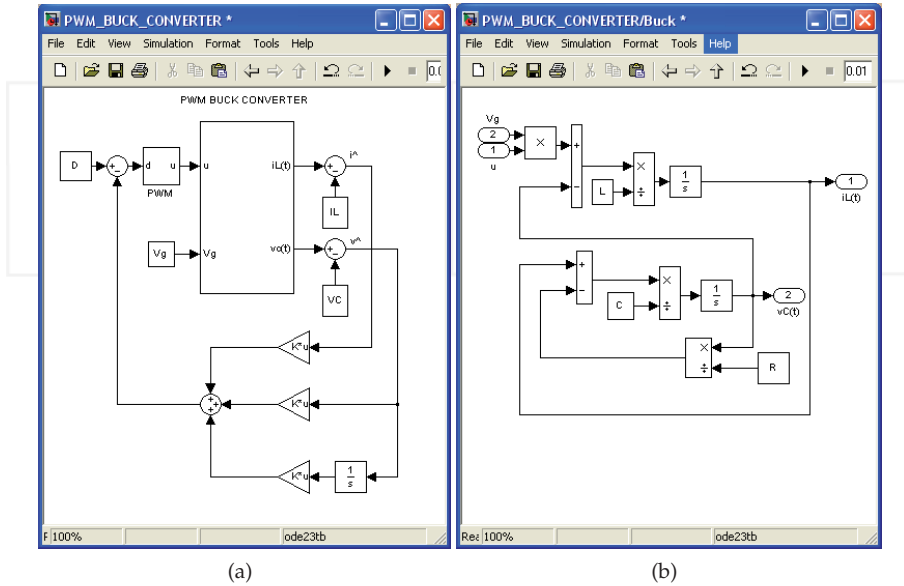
PWM_BUCK_CONVERTER *

File Edit View Simulation Format Tools Help

0.0

PWM BUCK CONVERTER

D

+ −

d u

PWM

u

Vg

Vg

iL(t)

vo(t)

+ −

i^

IL

+ −

v^

VC

K*u

K*u

K*u

+ + +

$\frac{1}{s}$

F 100%

ode23tb

(a)

PWM_BUCK_CONVERTER/Buck *

File Edit View Simulation Format Tools Help

0.01

Vg

2

1

u

×

+ −

×

÷

L

$\frac{1}{s}$

1

iL(t)

+ −

×

÷

C

$\frac{1}{s}$

2

vC(t)

×

÷

R

Rea 100%

ode23tb

(b)